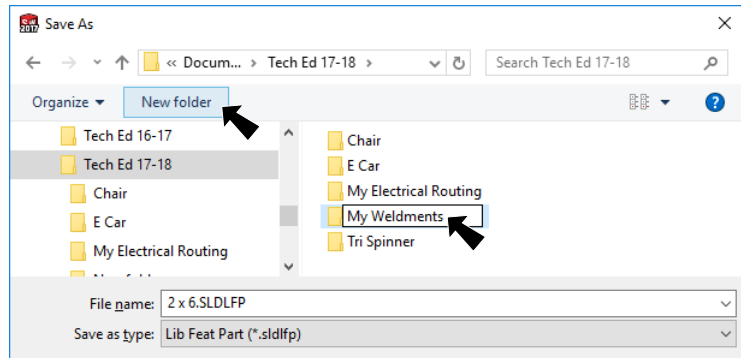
Save As

« Docum... › Tech Ed 17-18 ›

Search Tech Ed 17-18

Organize ▾

New folder

Tech Ed 16-17

Tech Ed 17-18

Chair

E Car

My Electrical Routing

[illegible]

Chair

E Car

My Electrical Routing

My Weldments

Tri Spinner

File name: 2 x 6.SLDLFP

Save as type: Lib Feat Part (*.sldlfp)